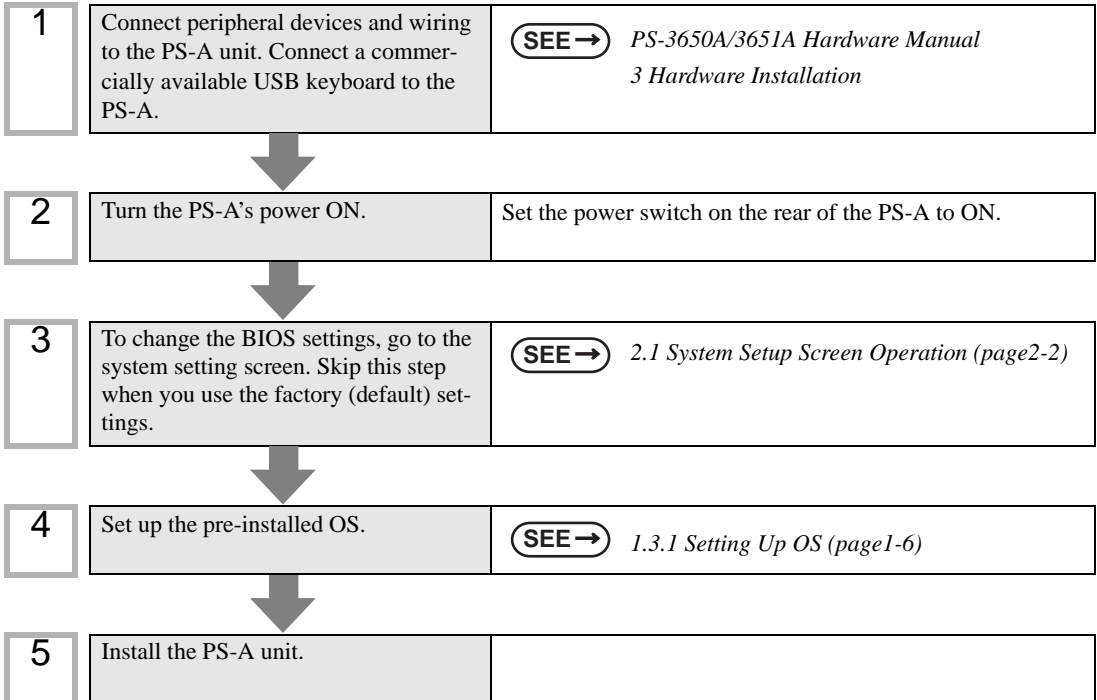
1
Connect peripheral devices and wiring to the PS-A unit. Connect a commercially available USB keyboard to the PS-A.
SEE →
PS-3650A/3651A Hardware Manual
3 Hardware Installation

2
Turn the PS-A's power ON.
Set the power switch on the rear of the PS-A to ON.

3
To change the BIOS settings, go to the system setting screen. Skip this step when you use the factory (default) settings.
SEE →
2.1 System Setup Screen Operation (page2-2)

4
Set up the pre-installed OS.
SEE →
1.3.1 Setting Up OS (page1-6)

5
Install the PS-A unit.